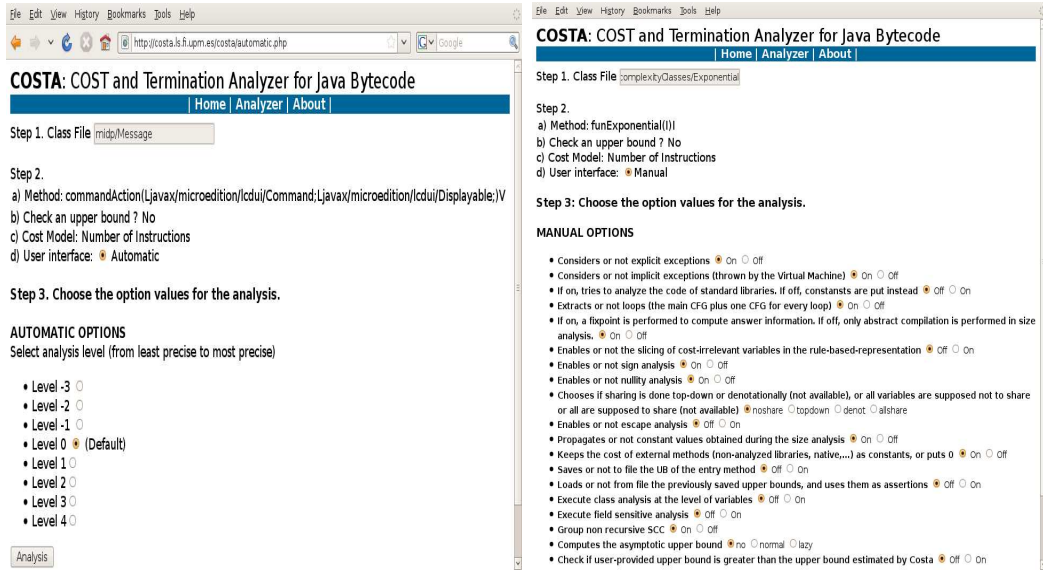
File Edit View History Bookmarks Tools Help

http://costa.ls.fi.upm.es/costa/automatic.php

Google

COSTA: COST and Termination Analyzer for Java Bytecode

| Home | Analyzer | About |

Step 1. Class File midp/Message

Step 2.
a) Method: commandAction(Ljavax/microedition/lcdui/Command;Ljavax/microedition/lcdui/Displayable;)V
b) Check an upper bound ? No
c) Cost Model: Number of Instructions
d) User interface: Automatic

Step 3. Choose the option values for the analysis.

AUTOMATIC OPTIONS
Select analysis level (from least precise to most precise)

• Level -3
• Level -2
• Level -1
• Level 0 (Default)
• Level 1
• Level 2
• Level 3
• Level 4

Analysis

File Edit View History Bookmarks Tools Help

COSTA: COST and Termination Analyzer for Java Bytecode

| Home | Analyzer | About |

Step 1. Class File complexityClasses/Exponential

Step 2.
a) Method: funExponential(I)I
b) Check an upper bound ? No
c) Cost Model: Number of Instructions
d) User interface: Manual

Step 3: Choose the option values for the analysis.

MANUAL OPTIONS

• Considers or not explicit exceptions On Off
• Considers or not implicit exceptions (thrown by the Virtual Machine) On Off
• If on, tries to analyze the code of standard libraries. If off, constansts are put instead Off On
• Extracts or not loops (the main CFG plus one CFG for every loop) On Off
• If on, a fixpoint is performed to compute answer information. If off, only abstract compilation is performed in size analysis. On Off
• Enables or not the slicing of cost-irrelevant variables in the rule-based-representation Off On
• Enables or not sign analysis On Off
• Enables or not nullity analysis On Off
• Chooses if sharing is done top-down or denotationally (not available), or all variables are supposed not to share or all are supposed to share (not available) noshare topdown denot allshare
• Enables or not escape analysis Off On
• Propagates or not constant values obtained during the size analysis On Off
• Keeps the cost of external methods (non-analyzed libraries, native,...) as constants, or puts 0 On Off
• Saves or not to file the UB of the entry method Off On
• Loads or not from file the previously saved upper bounds, and uses them as assertions Off On
• Execute class analysis at the level of variables Off On
• Execute field sensitive analysis Off On
• Group non recursive SCC On Off
• Computes the asymptotic upper bound no normal lazy
• Check if user-provided upper bound is greater than the upper bound estimated by Costa Off On